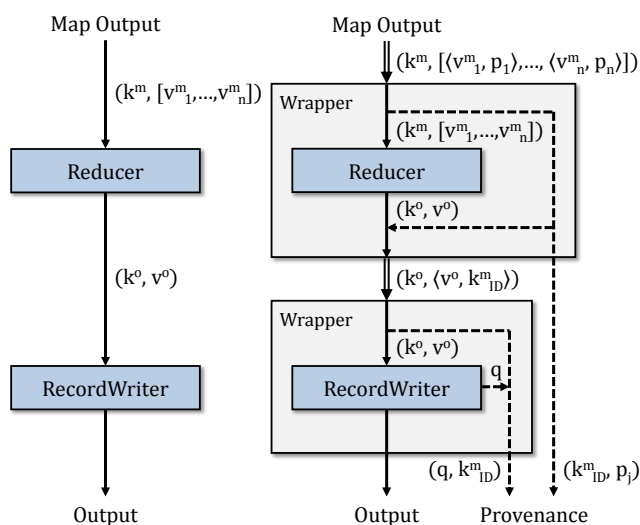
Map Output

$(k^m, [v^m_1, \ldots, v^m_n])$

Reducer

$(k^o, v^o)$

RecordWriter

Output

Map Output

$(k^m, [\langle v^m_1, p_1\rangle, \ldots, \langle v^m_n, p_n\rangle])$

Wrapper

$(k^m, [v^m_1, \ldots, v^m_n])$

Reducer

$(k^o, v^o)$

$(k^o, \langle v^o, k^m_{ID}\rangle)$

Wrapper

$(k^o, v^o)$

RecordWriter

q

$(q, k^m_{ID})$

$(k^m_{ID}, p_j)$

Output

Provenance